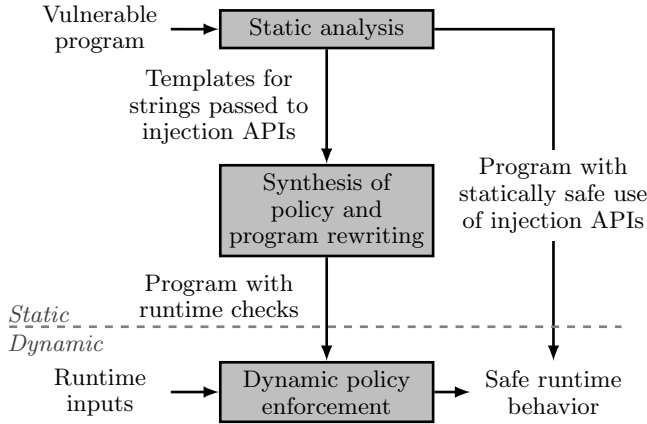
Vulnerable program

Static analysis

Templates for strings passed to injection APIs

Synthesis of policy and program rewriting

Program with statically safe use of injection APIs

Program with runtime checks

Static

Dynamic

Runtime inputs

Dynamic policy enforcement

Safe runtime behavior